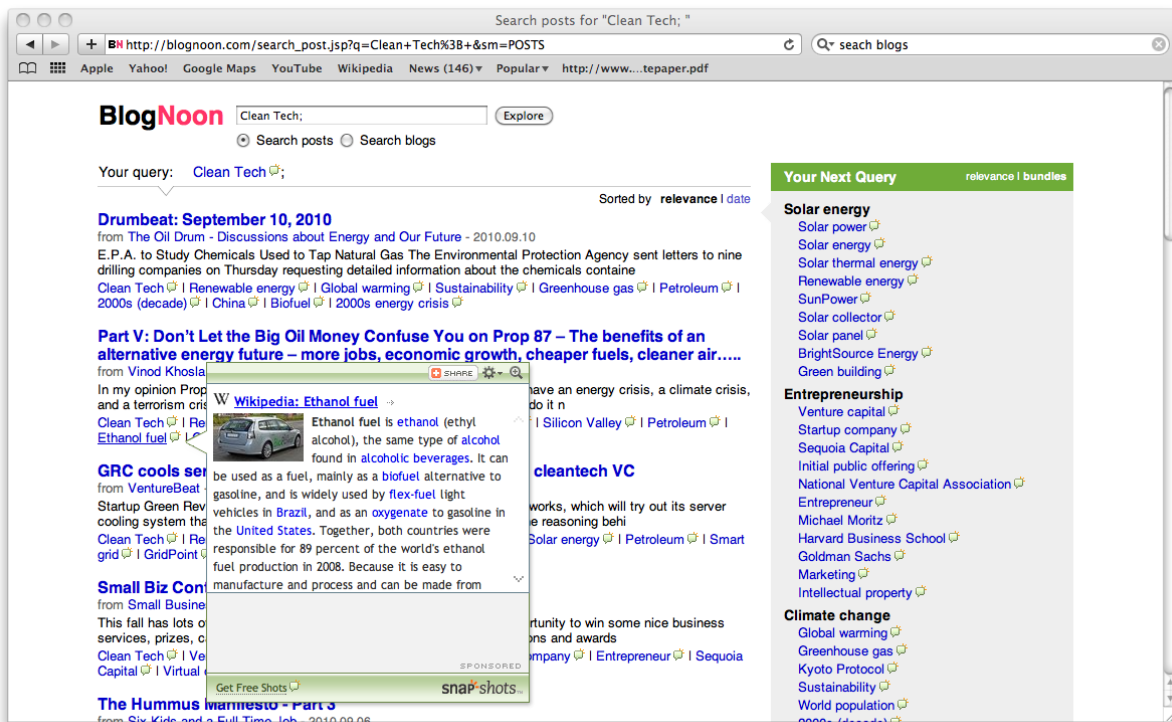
Search posts for "Clean Tech; "

http://blognoon.com/search_post.jsp?q=Clean+Tech%3B+&sm=POSTS

seach blogs

Apple Yahoo! Google Maps YouTube Wikipedia News (146) Popular http://www....tepaper.pdf

BlogNoon

Clean Tech;

Explore

Search posts Search blogs

Your query: Clean Tech;

Sorted by relevance | date

Drumbeat: September 10, 2010
from The Oil Drum - Discussions about Energy and Our Future - 2010.09.10
E.P.A. to Study Chemicals Used to Tap Natural Gas The Environmental Protection Agency sent letters to nine drilling companies on Thursday requesting detailed information about the chemicals containe
Clean Tech | Renewable energy | Global warming | Sustainability | Greenhouse gas | Petroleum | 2000s (decade) | China | Biofuel | 2000s energy crisis

Part V: Don't Let the Big Oil Money Confuse You on Prop 87 – The benefits of an alternative energy future – more jobs, economic growth, cheaper fuels, cleaner air…..
from Vinod Khosla
In my opinion Prop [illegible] have an energy crisis, a climate crisis, and a terrorism cris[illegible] do it n
Clean Tech | Re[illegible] | Silicon Valley | Petroleum | Ethanol fuel

GRC cools ser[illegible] cleantech VC
from VentureBeat
Startup Green Rev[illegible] works, which will try out its server cooling system tha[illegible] e reasoning behi
Clean Tech | Re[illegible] Solar energy | Petroleum | Smart grid | GridPoint

Small Biz Con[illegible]
from Small Busine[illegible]
This fall has lots o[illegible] rtunity to win some nice business services, prizes, c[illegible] ons and awards
Clean Tech | Ve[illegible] ompany | Entrepreneur | Sequoia Capital | Virtual

The Hummus Manifesto - Part 3
from Six Kids and a Full Time Job - 2010.09.06

W Wikipedia: Ethanol fuel
SHARE
Ethanol fuel is ethanol (ethyl alcohol), the same type of alcohol found in alcoholic beverages. It can be used as a fuel, mainly as a biofuel alternative to gasoline, and is widely used by flex-fuel light vehicles in Brazil, and as an oxygenate to gasoline in the United States. Together, both countries were responsible for 89 percent of the world's ethanol fuel production in 2008. Because it is easy to manufacture and process and can be made from
SPONSORED
Get Free Shots
snap shots

Your Next Query relevance | bundles
Solar energy
Solar power
Solar energy
Solar thermal energy
Renewable energy
SunPower
Solar collector
Solar panel
BrightSource Energy
Green building
Entrepreneurship
Venture capital
Startup company
Sequoia Capital
Initial public offering
National Venture Capital Association
Entrepreneur
Michael Moritz
Harvard Business School
Goldman Sachs
Marketing
Intellectual property
Climate change
Global warming
Greenhouse gas
Kyoto Protocol
Sustainability
World population